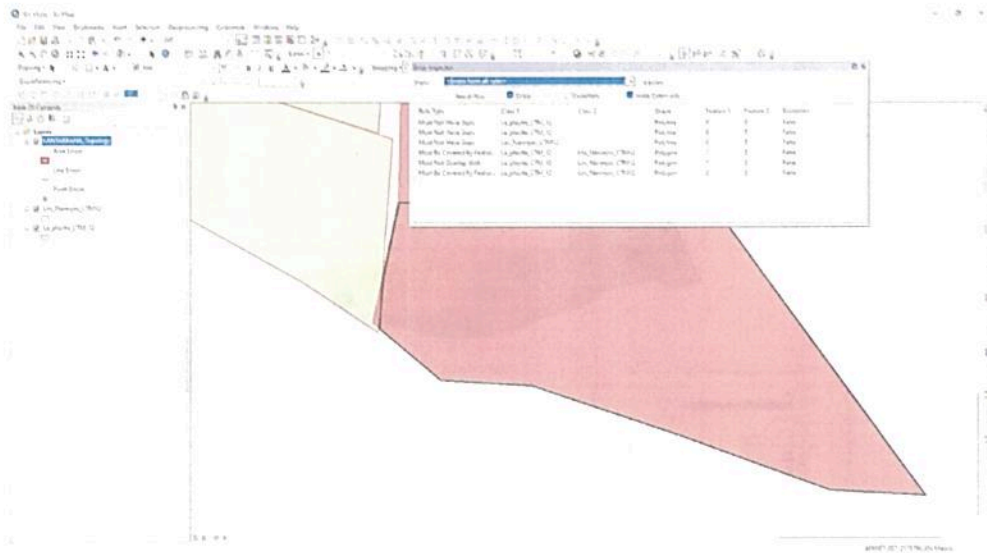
Sin título - ArcMap
File Edit View Bookmarks Insert Selection Geoprocessing Customize Windows Help
Editor
Georeferencing
Table Of Contents
Layers
Point Errors
Line Errors
Point Errors
Lim_Municipio_CTM12
La_playita_CTM12
Error Inspector
Show: <Errors from all rules>
Search Now
Errors
Exceptions
Visible Extent only
| Rule Type | Class 1 | Class 2 | Shape | Feature 1 | Feature 2 | Exception |
|---|---|---|---|---|---|---|
| Must Not Have Gaps | La_playita_CTM12 | | Polyline | 0 | 0 | False |
| Must Not Have Gaps | La_playita_CTM12 | | Polyline | 0 | 0 | False |
| Must Not Have Gaps | Lim_Municipio_CTM12 | | Polyline | 0 | 0 | False |
| Must Be Covered By Featur... | La_playita_CTM12 | Lim_Municipio_CTM12 | Polygon | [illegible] | 0 | False |
| Must Not Overlap With | La_playita_CTM12 | Lim_Municipio_CTM12 | Polygon | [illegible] | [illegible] | False |
| Must Be Covered By Featur... | La_playita_CTM12 | Lim_Municipio_CTM12 | Polygon | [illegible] | 0 | False |
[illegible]